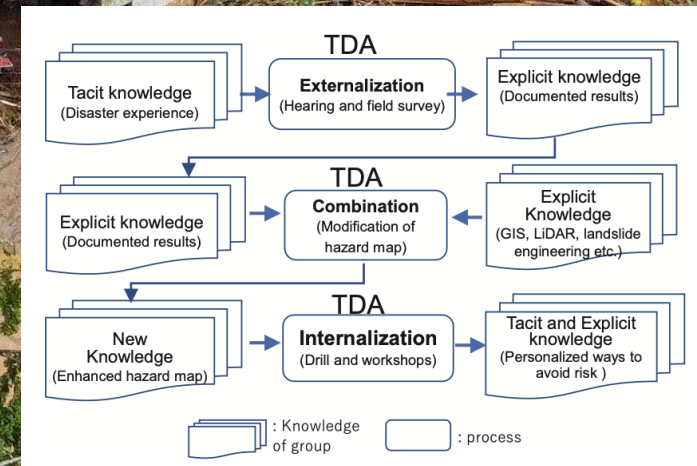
TDA

Tacit knowledge (Disaster experience)

Externalization (Hearing and field survey)

Explicit knowledge (Documented results)

TDA

Explicit knowledge (Documented results)

Combination (Modification of hazard map)

Explicit Knowledge (GIS, LiDAR, landslide engineering etc.)

TDA

New Knowledge (Enhanced hazard map)

Internalization (Drill and workshops)

Tacit and Explicit knowledge (Personalized ways to avoid risk )

: Knowledge of group

: process